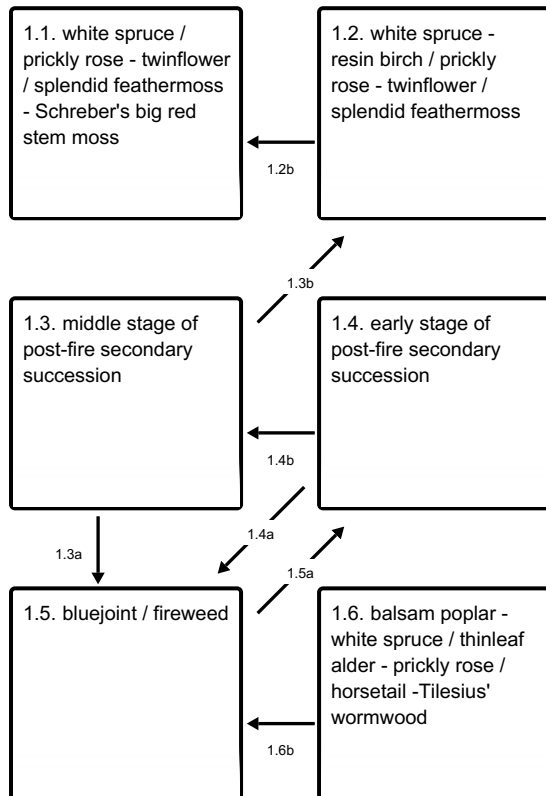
1.1. white spruce / prickly rose - twinflower / splendid feathermoss - Schreber's big red stem moss

1.2. white spruce - resin birch / prickly rose - twinflower / splendid feathermoss

1.2b

1.3b

1.3. middle stage of post-fire secondary succession

1.4. early stage of post-fire secondary succession

1.4b

1.3a

1.4a

1.5a

1.5. bluejoint / fireweed

1.6. balsam poplar - white spruce / thinleaf alder - prickly rose / horsetail -Tilesius' wormwood

1.6b